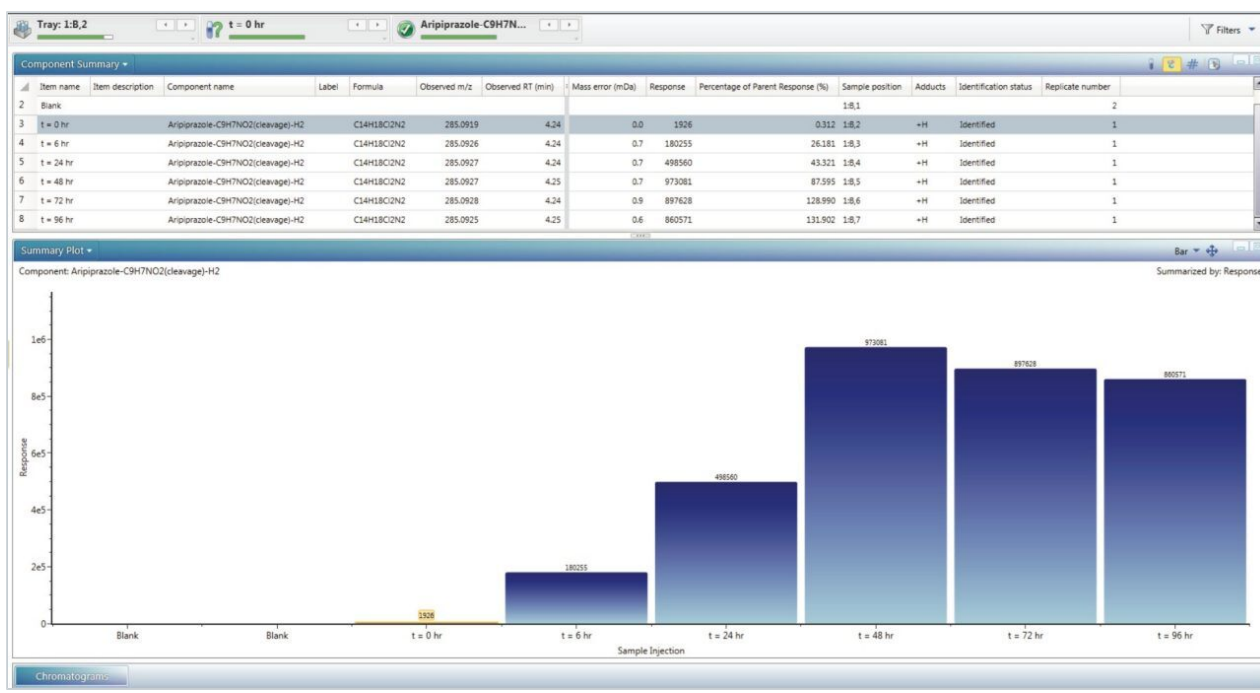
Tray: 1:B,2 t = 0 hr Aripiprazole-C9H7N... Filters

Component Summary

| | Item name | Item description | Component name | Label | Formula | Observed m/z | Observed RT (min) | Mass error (mDa) | Response | Percentage of Parent Response (%) | Sample position | Adducts | Identification status | Replicate number |
|---|---|---|---|---|---|---|---|---|---|---|---|---|---|---|
| 2 | Blank | | | | | | | | | | 1:B,1 | | | 2 |
| 3 | t = 0 hr | | Aripiprazole-C9H7NO2(cleavage)-H2 | | C14H18Cl2N2 | 285.0919 | 4.24 | 0.0 | 1926 | 0.312 | 1:B,2 | +H | Identified | 1 |
| 4 | t = 6 hr | | Aripiprazole-C9H7NO2(cleavage)-H2 | | C14H18Cl2N2 | 285.0926 | 4.24 | 0.7 | 180255 | 26.181 | 1:B,3 | +H | Identified | 1 |
| 5 | t = 24 hr | | Aripiprazole-C9H7NO2(cleavage)-H2 | | C14H18Cl2N2 | 285.0927 | 4.24 | 0.7 | 498560 | 43.321 | 1:B,4 | +H | Identified | 1 |
| 6 | t = 48 hr | | Aripiprazole-C9H7NO2(cleavage)-H2 | | C14H18Cl2N2 | 285.0927 | 4.25 | 0.7 | 973081 | 87.595 | 1:B,5 | +H | Identified | 1 |
| 7 | t = 72 hr | | Aripiprazole-C9H7NO2(cleavage)-H2 | | C14H18Cl2N2 | 285.0928 | 4.24 | 0.9 | 897628 | 128.990 | 1:B,6 | +H | Identified | 1 |
| 8 | t = 96 hr | | Aripiprazole-C9H7NO2(cleavage)-H2 | | C14H18Cl2N2 | 285.0925 | 4.25 | 0.6 | 860571 | 131.902 | 1:B,7 | +H | Identified | 1 |

Summary Plot

Bar

Component: Aripiprazole-C9H7NO2(cleavage)-H2

Summarized by: Response

1e6
8e5
6e5
4e5
2e5
0

Response

1926
180255
498560
973081
897628
860571

Blank Blank t = 0 hr t = 6 hr t = 24 hr t = 48 hr t = 72 hr t = 96 hr

Sample Injection

Chromatograms